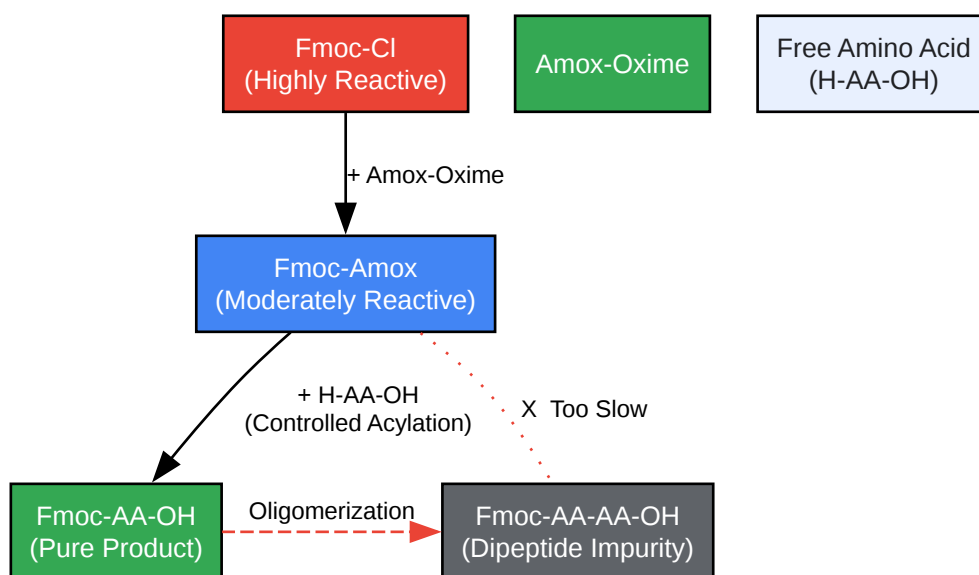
Fmoc-Cl
(Highly Reactive)

Amox-Oxime

Free Amino Acid
(H-AA-OH)

+ Amox-Oxime

Fmoc-Amox
(Moderately Reactive)

+ H-AA-OH
(Controlled Acylation)

X Too Slow

Fmoc-AA-OH
(Pure Product)

Oligomerization

Fmoc-AA-AA-OH
(Dipeptide Impurity)